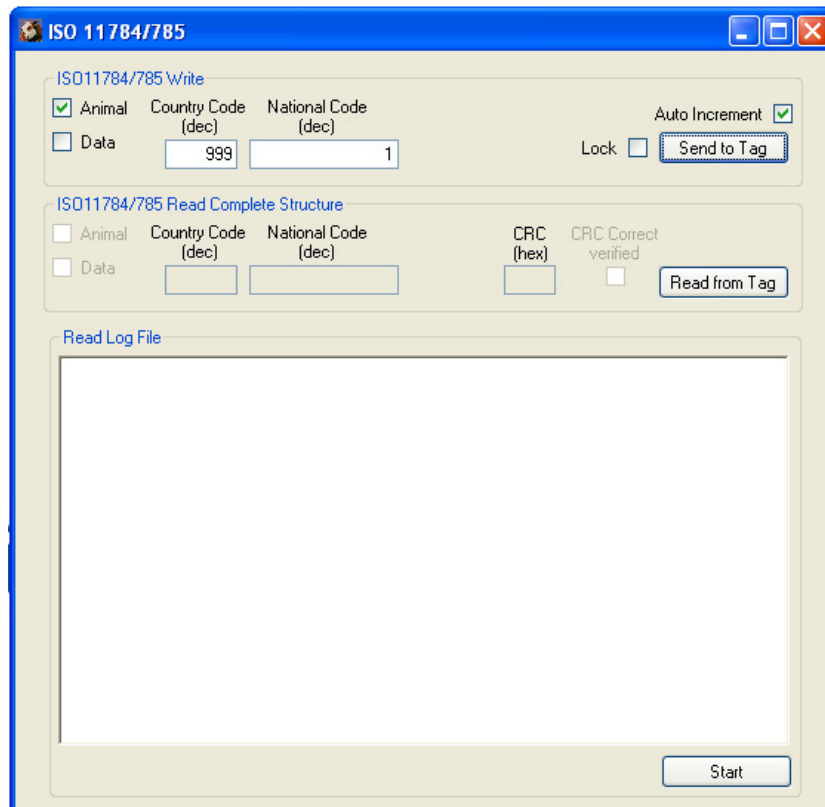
ISO 11784/785

ISO11784/785 Write

Animal

Data

Country Code (dec)

999

National Code (dec)

1

Auto Increment

Lock

Send to Tag

ISO11784/785 Read Complete Structure

Animal

Data

Country Code (dec)

National Code (dec)

CRC (hex)

CRC Correct verified

Read from Tag

Read Log File

Start